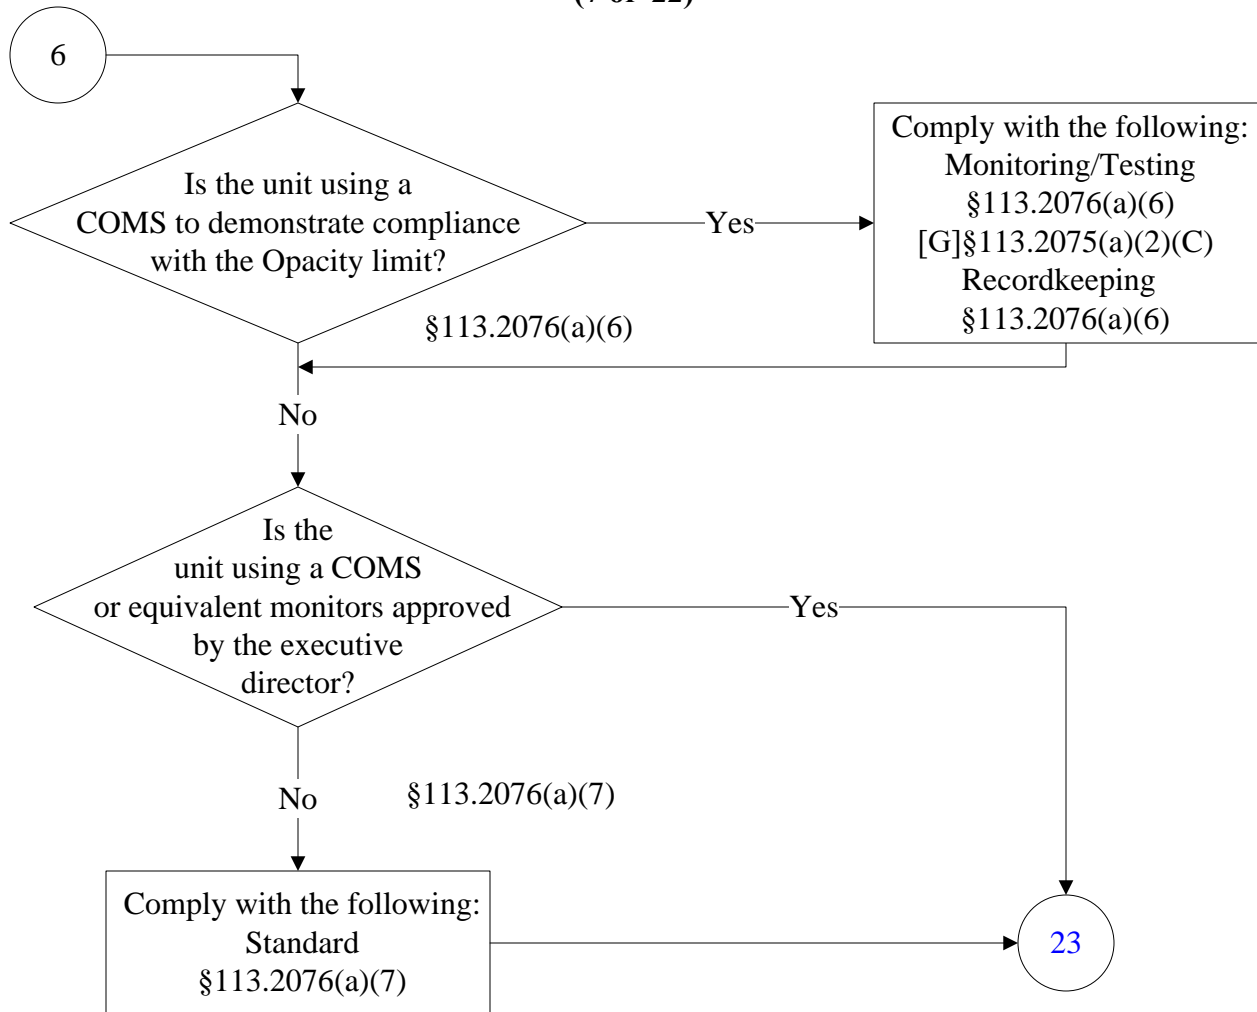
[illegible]

6

Is the unit using a COMS to demonstrate compliance with the Opacity limit?

Yes

Comply with the following:
Monitoring/Testing
§113.2076(a)(6)
[G]§113.2075(a)(2)(C)
Recordkeeping
§113.2076(a)(6)

§113.2076(a)(6)

No

Is the unit using a COMS or equivalent monitors approved by the executive director?

Yes

No

§113.2076(a)(7)

Comply with the following:
Standard
§113.2076(a)(7)

23